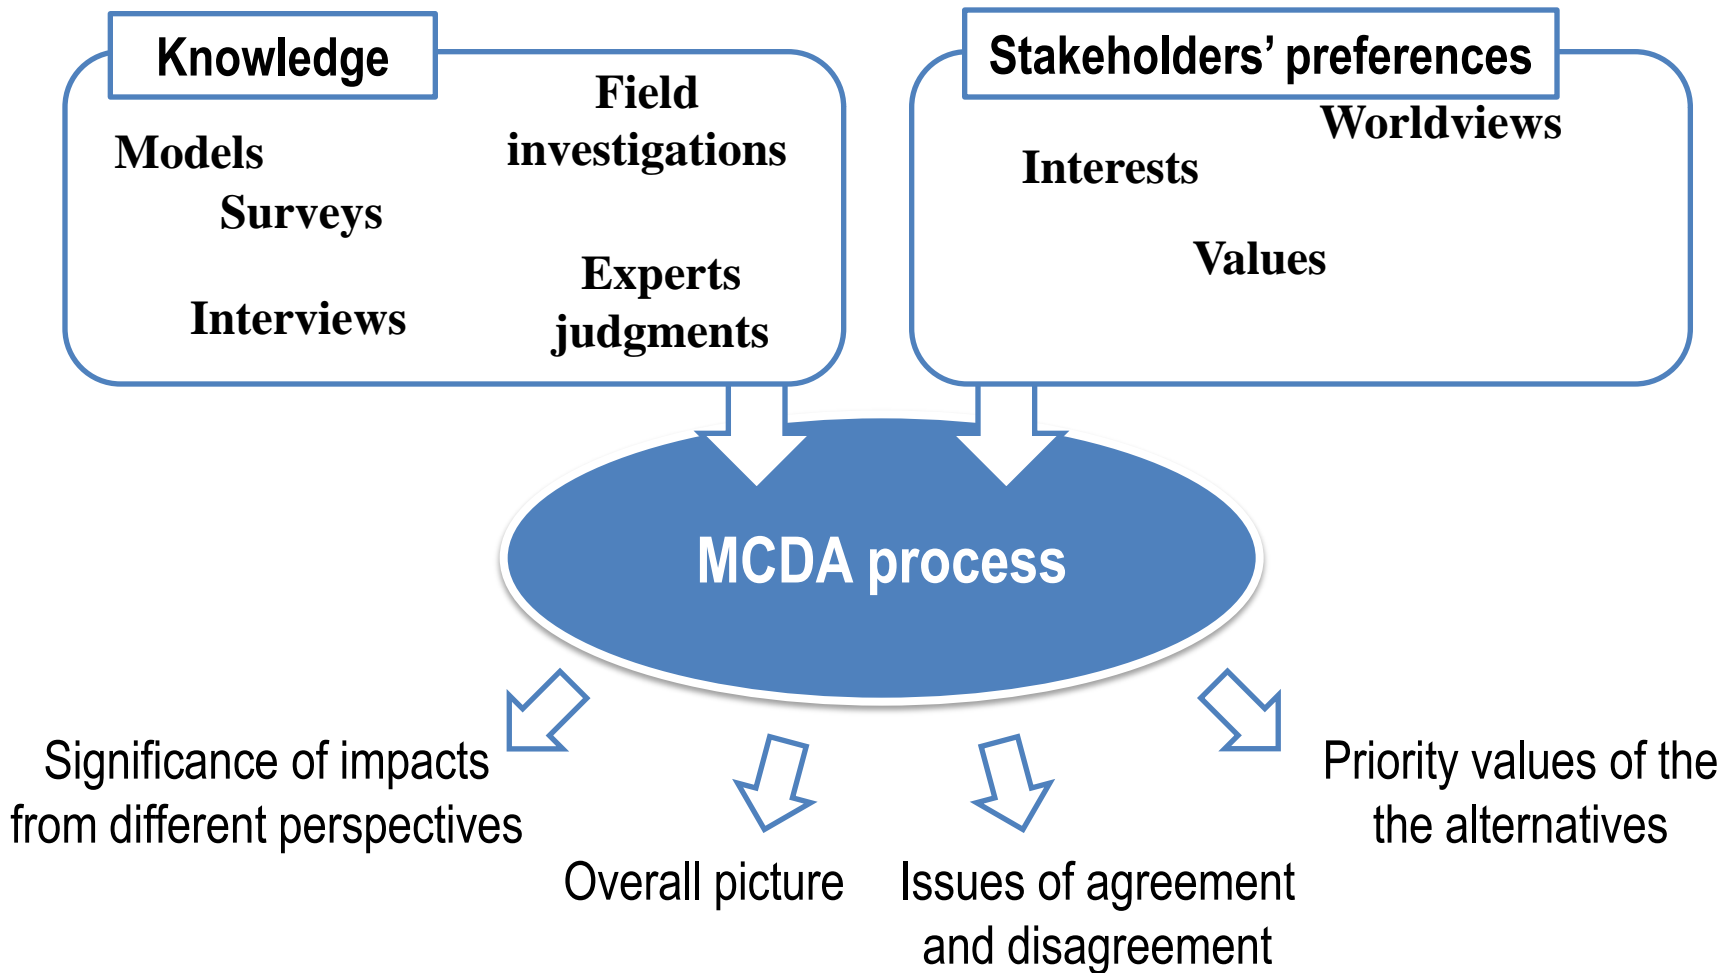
Knowledge

Models

Field investigations

Surveys

Interviews

Experts judgments

Stakeholders' preferences

Worldviews

Interests

Values

MCDA process

Significance of impacts from different perspectives

Overall picture

Issues of agreement and disagreement

Priority values of the the alternatives